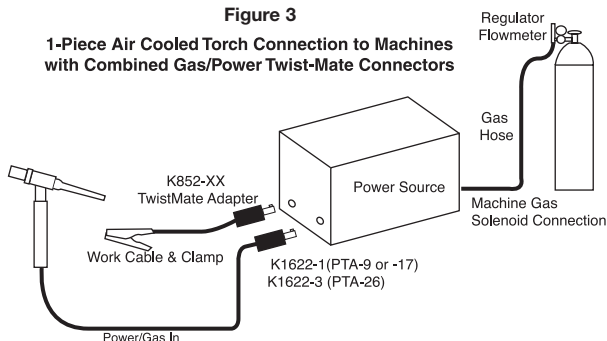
Figure 3

1-Piece Air Cooled Torch Connection to Machines with Combined Gas/Power Twist-Mate Connectors

Regulator
Flowmeter

Gas
Hose

K852-XX
TwistMate Adapter

Power Source

Machine Gas
Solenoid Connection

Work Cable & Clamp

K1622-1(PTA-9 or -17)
K1622-3 (PTA-26)

Power/Gas In